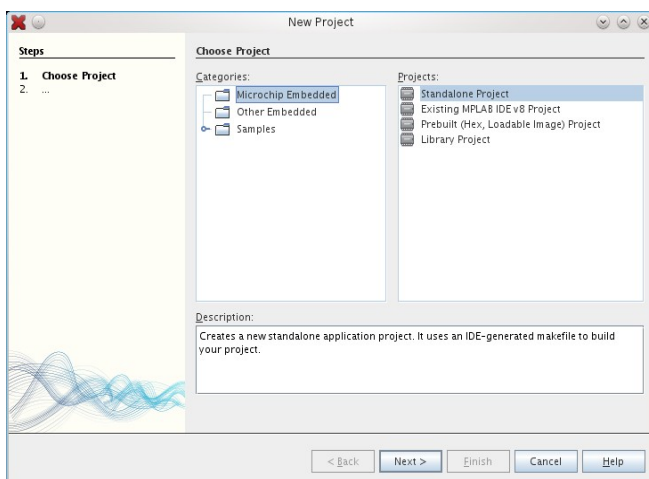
New Project

Steps

1. Choose Project
2. ...

Choose Project

Categories:

Microchip Embedded
Other Embedded
Samples

Projects:

Standalone Project
Existing MPLAB IDE v8 Project
Prebuilt (Hex, Loadable Image) Project
Library Project

Description:

Creates a new standalone application project. It uses an IDE-generated makefile to build your project.

< Back
Next >
Finish
Cancel
Help